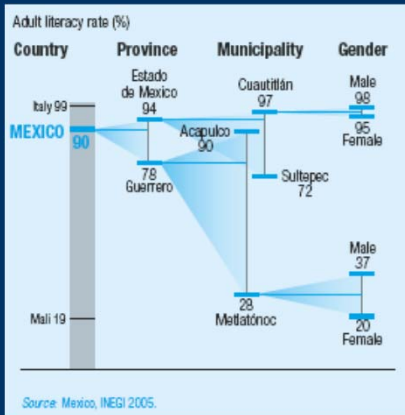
Adult literacy rate (%)

Country

Province

Municipality

Gender

Italy 99

MEXICO 90

Estado de Mexico 94

78 Guerrero

Cuautitlán 97

Acapulco 90

Sultepec 72

28 Metlatónoc

Male 98

95 Female

Male 37

20 Female

Mali 19

Source: Mexico, INEGI 2005.